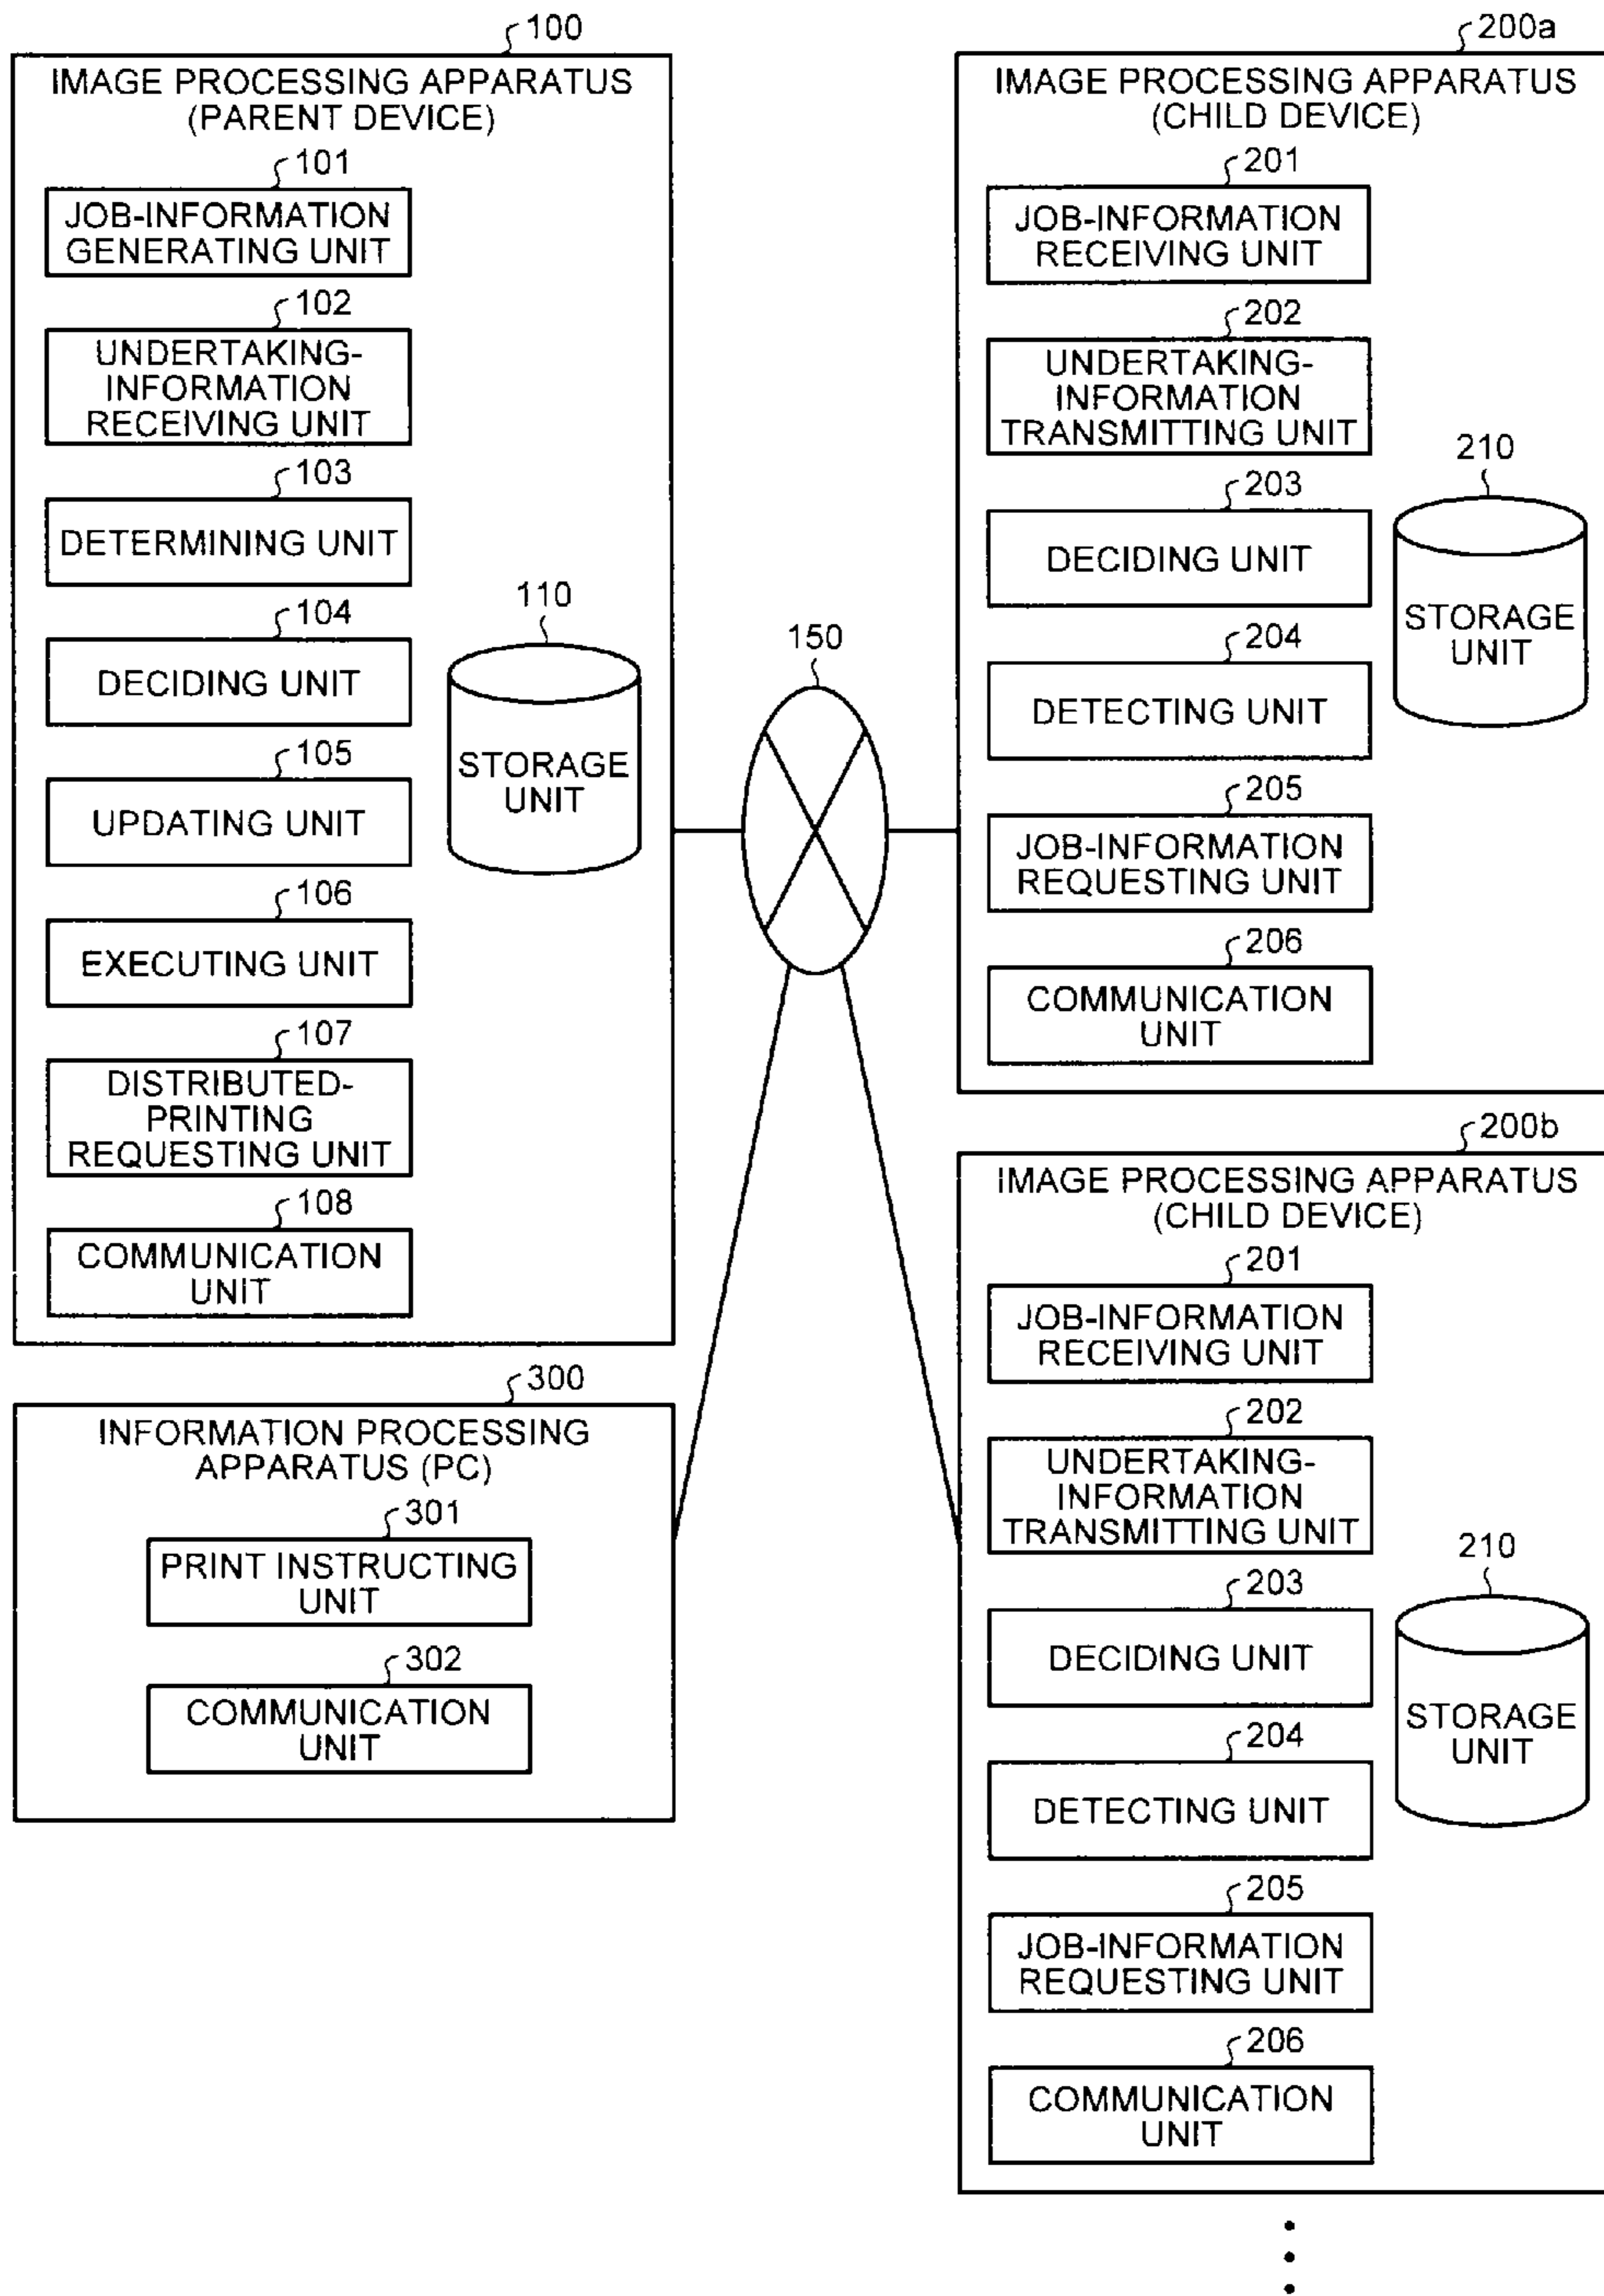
100
IMAGE PROCESSING APPARATUS (PARENT DEVICE)

101
JOB-INFORMATION GENERATING UNIT

102
UNDERTAKING-INFORMATION RECEIVING UNIT

103
DETERMINING UNIT

104
DECIDING UNIT

105
UPDATING UNIT

106
EXECUTING UNIT

107
DISTRIBUTED-PRINTING REQUESTING UNIT

108
COMMUNICATION UNIT

110
STORAGE UNIT

150

200a
IMAGE PROCESSING APPARATUS (CHILD DEVICE)

201
JOB-INFORMATION RECEIVING UNIT

202
UNDERTAKING-INFORMATION TRANSMITTING UNIT

203
DECIDING UNIT

204
DETECTING UNIT

205
JOB-INFORMATION REQUESTING UNIT

206
COMMUNICATION UNIT

210
STORAGE UNIT

200b
IMAGE PROCESSING APPARATUS (CHILD DEVICE)

201
JOB-INFORMATION RECEIVING UNIT

202
UNDERTAKING-INFORMATION TRANSMITTING UNIT

203
DECIDING UNIT

204
DETECTING UNIT

205
JOB-INFORMATION REQUESTING UNIT

206
COMMUNICATION UNIT

210
STORAGE UNIT

300
INFORMATION PROCESSING APPARATUS (PC)

301
PRINT INSTRUCTING UNIT

302
COMMUNICATION UNIT